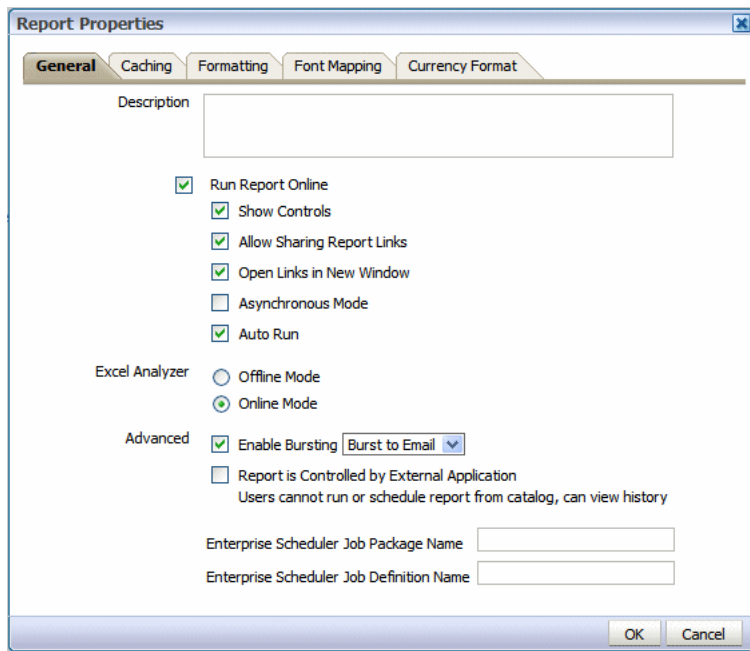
Report Properties

General
Caching
Formatting
Font Mapping
Currency Format

Description

Run Report Online
Show Controls
Allow Sharing Report Links
Open Links in New Window
Asynchronous Mode
Auto Run

Excel Analyzer
Offline Mode
Online Mode

Advanced
Enable Bursting
Burst to Email
Report is Controlled by External Application
Users cannot run or schedule report from catalog, can view history

Enterprise Scheduler Job Package Name
Enterprise Scheduler Job Definition Name

OK
Cancel